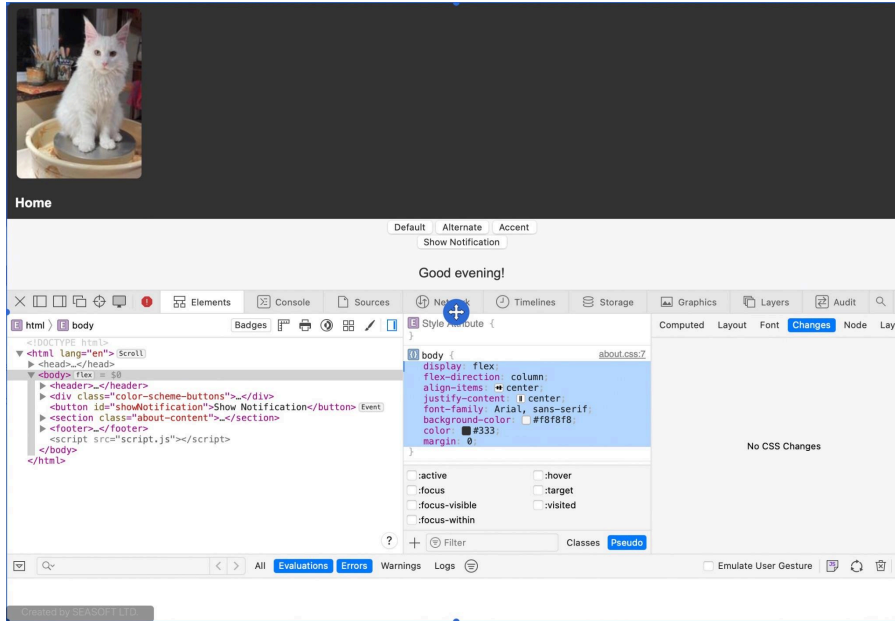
Home

Default Alternate Accent
Show Notification

Good evening!

Elements Console Sources Netw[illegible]k Timelines Storage Graphics Layers Audit

html 〉 body Badges

<!DOCTYPE html>
▼<html lang="en"> Scroll
▶ <head>…</head>
▼<body> flex = $0
▶ <header>…</header>
▶ <div class="color-scheme-buttons">…</div>
<button id="showNotification">Show Notification</button> Event
▶ <section class="about-content">…</section>
▶ <footer>…</footer>
<script src="script.js"></script>
</body>
</html>

Style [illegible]ibute {
}

body { about.css:7
display: flex;
flex-direction: column;
align-items: center;
justify-content: center;
font-family: Arial, sans-serif;
background-color: #f8f8f8;
color: #333;
margin: 0;
}

:active :hover
:focus :target
:focus-visible :visited
:focus-within

Filter Classes Pseudo

Computed Layout Font Changes Node Lay

No CSS Changes

All Evaluations Errors Warnings Logs

Emulate User Gesture

Created by SEASOFT LTD.